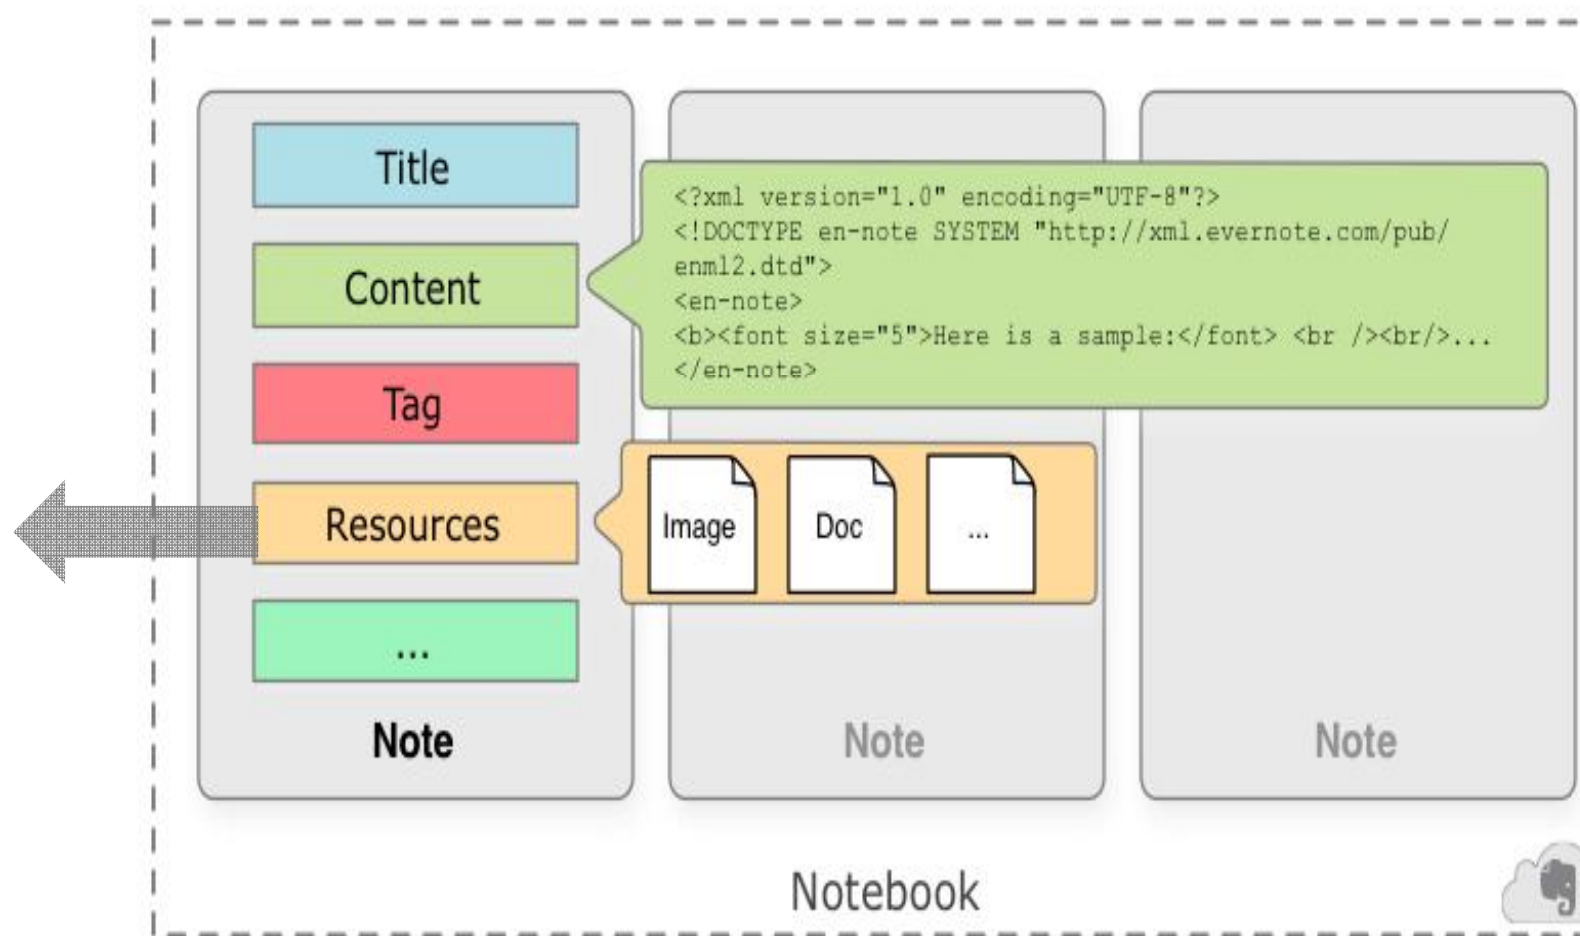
Title

Content

Tag

Resources

...

Note

<?xml version="1.0" encoding="UTF-8"?>
<!DOCTYPE en-note SYSTEM "http://xml.evernote.com/pub/enml2.dtd">
<en-note>
<b><font size="5">Here is a sample:</font> <br /><br/>...
</en-note>

Image

Doc

...

Note

Note

Notebook